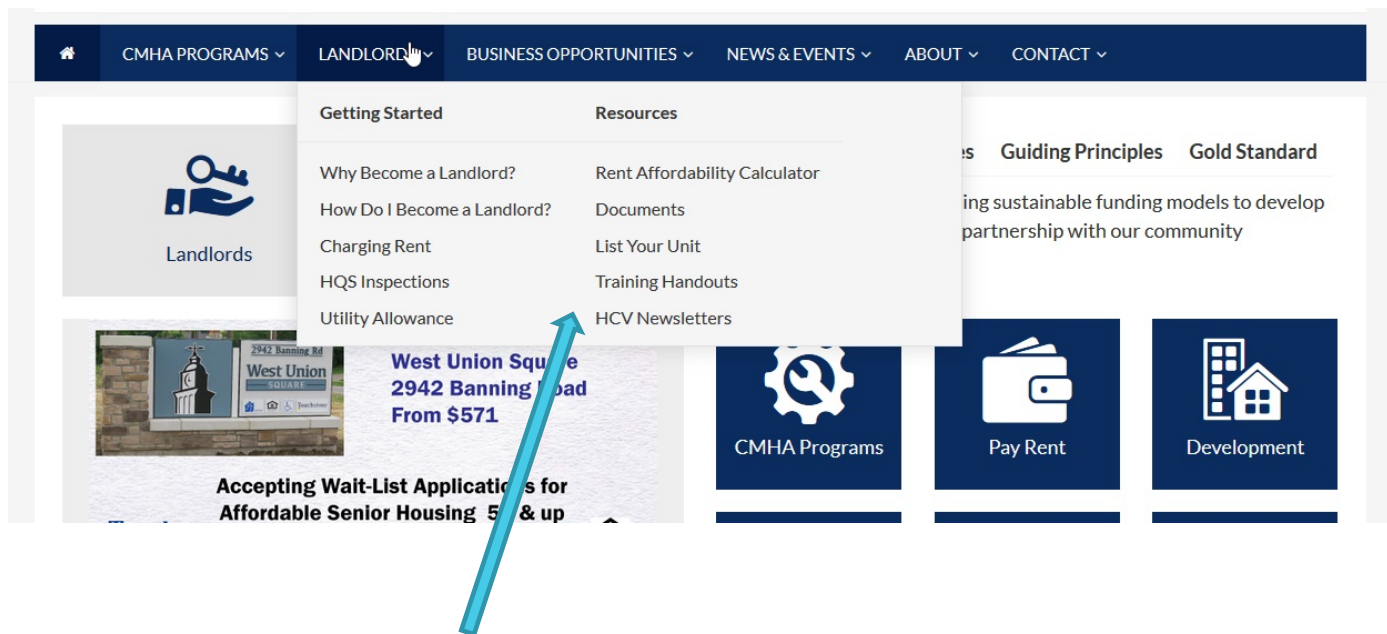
CMHA PROGRAMS LANDLORD BUSINESS OPPORTUNITIES NEWS & EVENTS ABOUT CONTACT

Getting Started
Why Become a Landlord?
How Do I Become a Landlord?
Charging Rent
HQS Inspections
Utility Allowance

Resources
Rent Affordability Calculator
Documents
List Your Unit
Training Handouts
HCV Newsletters

Landlords

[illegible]s Guiding Principles Gold Standard

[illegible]ing sustainable funding models to develop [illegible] partnership with our community

2942 Banning Rd
West Union SQUARE

West Union Squa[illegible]
2942 Banning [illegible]oad
From $571

Accepting Wait-List Applicati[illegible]s for Affordable Senior Housing 5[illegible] & up

CMHA Programs
Pay Rent
Development